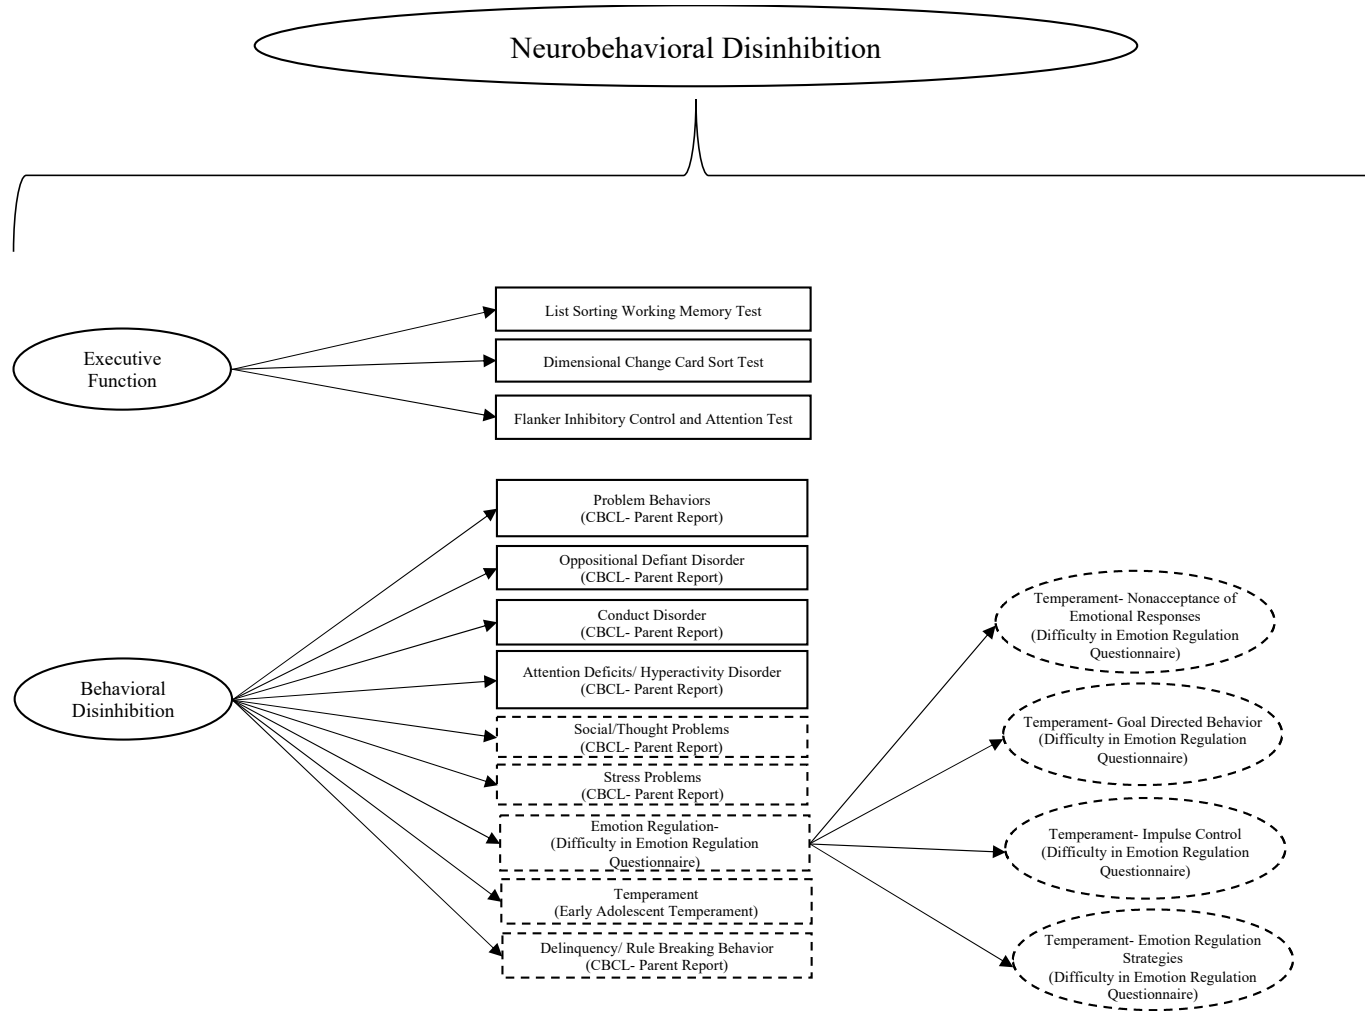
Neurobehavioral Disinhibition

Executive Function

List Sorting Working Memory Test

Dimensional Change Card Sort Test

Flanker Inhibitory Control and Attention Test

Behavioral Disinhibition

Problem Behaviors
(CBCL- Parent Report)

Oppositional Defiant Disorder
(CBCL- Parent Report)

Conduct Disorder
(CBCL- Parent Report)

Attention Deficits/ Hyperactivity Disorder
(CBCL- Parent Report)

Social/Thought Problems
(CBCL- Parent Report)

Stress Problems
(CBCL- Parent Report)

Emotion Regulation-
(Difficulty in Emotion Regulation Questionnaire)

Temperament
(Early Adolescent Temperament)

Delinquency/ Rule Breaking Behavior
(CBCL- Parent Report)

Temperament- Nonacceptance of Emotional Responses
(Difficulty in Emotion Regulation Questionnaire)

Temperament- Goal Directed Behavior
(Difficulty in Emotion Regulation Questionnaire)

Temperament- Impulse Control
(Difficulty in Emotion Regulation Questionnaire)

Temperament- Emotion Regulation Strategies
(Difficulty in Emotion Regulation Questionnaire)